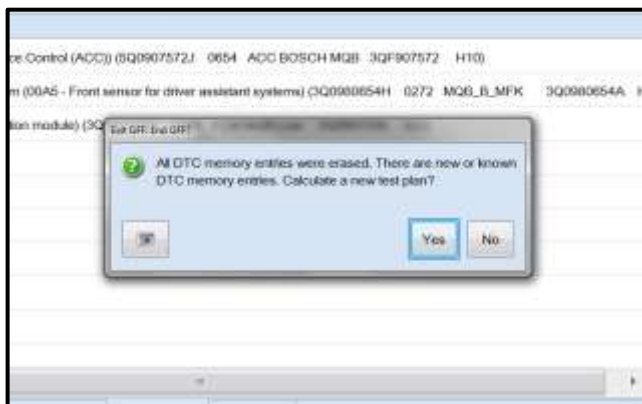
ce Control (ACC)) (5Q0907572J 0654 ACC BOSCH MQB 3QF907572 H10)

m (00A5 - Front sensor for driver assistant systems) (3Q0980654H 0272 MQB_B_MFK 3Q0980654A

tion module) (3Q

Exit GFF: End GFF

All DTC memory entries were erased. There are new or known DTC memory entries. Calculate a new test plan?

Yes

No